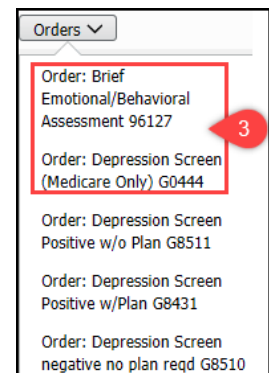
Orders

Order: Brief Emotional/Behavioral Assessment 96127

Order: Depression Screen (Medicare Only) G0444

3

Order: Depression Screen Positive w/o Plan G8511

Order: Depression Screen Positive w/Plan G8431

Order: Depression Screen negative no plan reqd G8510